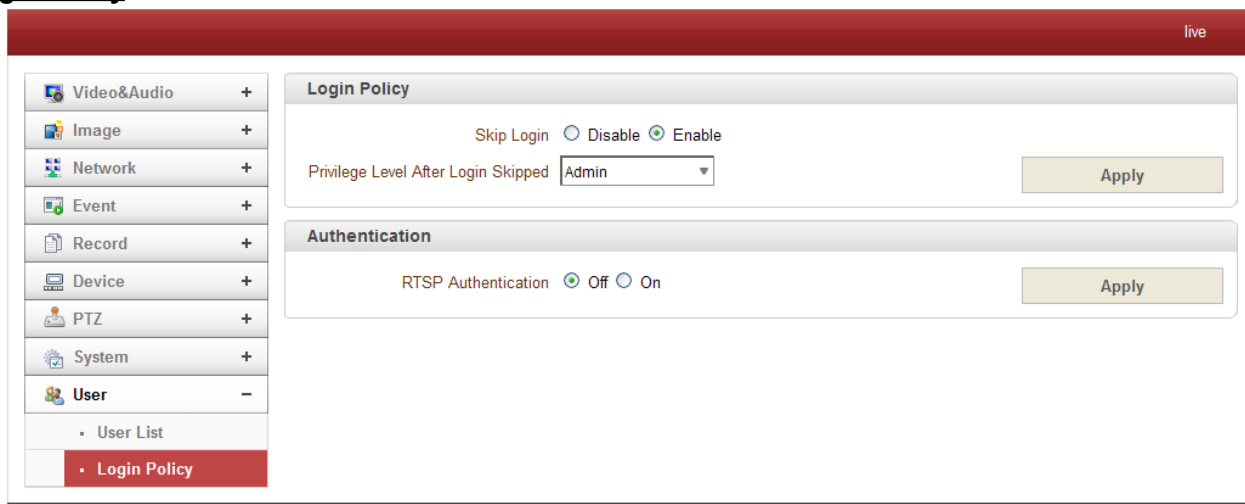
live

Video&Audio +
Image +
Network +
Event +
Record +
Device +
PTZ +
System +
User −
▪ User List
▪ Login Policy

Login Policy

Skip Login ○ Disable ⊙ Enable

Privilege Level After Login Skipped Admin

Apply

Authentication

RTSP Authentication ⊙ Off ○ On

Apply